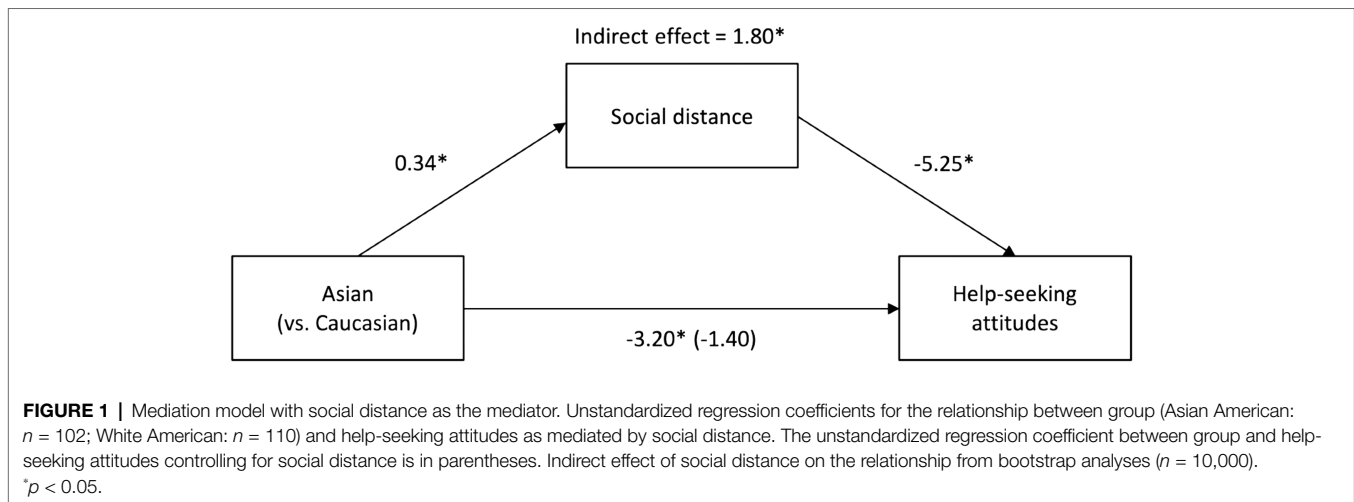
Indirect effect = 1.80*

Social distance

0.34*

-5.25*

Asian
(vs. Caucasian)

Help-seeking attitudes

-3.20* (-1.40)

**FIGURE 1 |** Mediation model with social distance as the mediator. Unstandardized regression coefficients for the relationship between group (Asian American: $n$ = 102; White American: $n$ = 110) and help-seeking attitudes as mediated by social distance. The unstandardized regression coefficient between group and help-seeking attitudes controlling for social distance is in parentheses. Indirect effect of social distance on the relationship from bootstrap analyses ($n$ = 10,000).
$^{*}p < 0.05$.